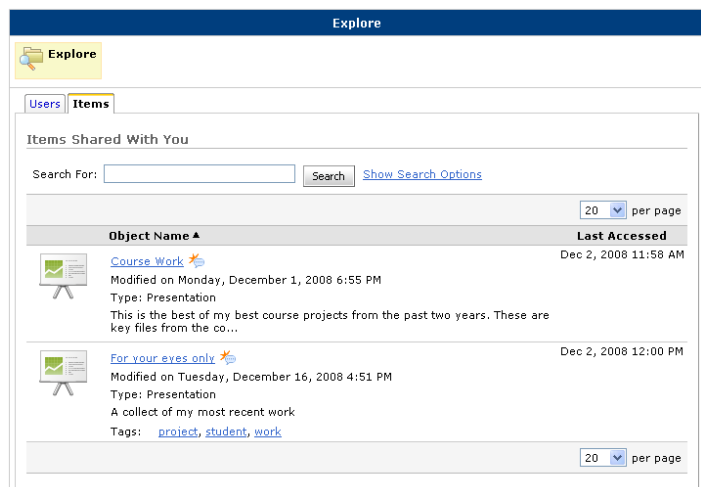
Explore

Explore

Users | Items

Items Shared With You

Search For: Search Show Search Options

20 per page

| Object Name ▲ | Last Accessed |
|---|---|
| Course Work<br>Modified on Monday, December 1, 2008 6:55 PM<br>Type: Presentation<br>This is the best of my best course projects from the past two years. These are key files from the co... | Dec 2, 2008 11:58 AM |
| For your eyes only<br>Modified on Tuesday, December 16, 2008 4:51 PM<br>Type: Presentation<br>A collect of my most recent work<br>Tags: project, student, work | Dec 2, 2008 12:00 PM |

20 per page